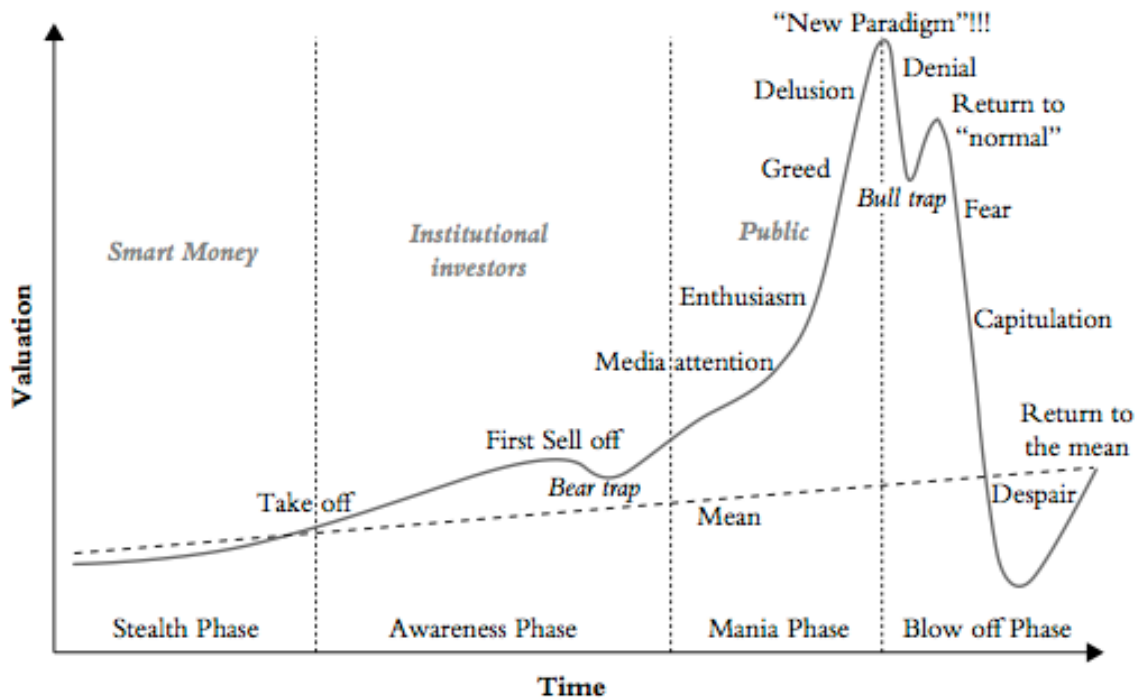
"New Paradigm"!!!

Denial

Delusion

Return to "normal"

Greed

Bull trap

Fear

Smart Money

Institutional investors

Public

Valuation

Enthusiasm

Capitulation

Media attention

Return to the mean

First Sell off

Bear trap

Take off

Despair

Mean

Stealth Phase

Awareness Phase

Mania Phase

Blow off Phase

Time